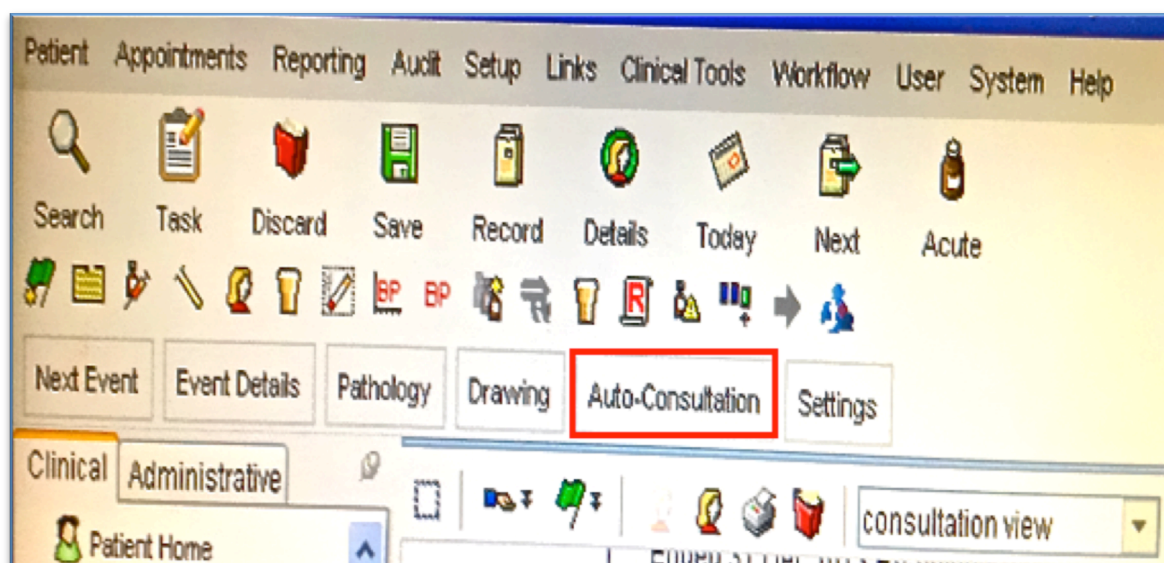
Patient Appointments Reporting Audit Setup Links Clinical Tools Workflow User System Help

Search Task Discard Save Record Details Today Next Acute

BP BP

R

Next Event Event Details Pathology Drawing Auto-Consultation Settings

Clinical Administrative

consultation view

Patient Home

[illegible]